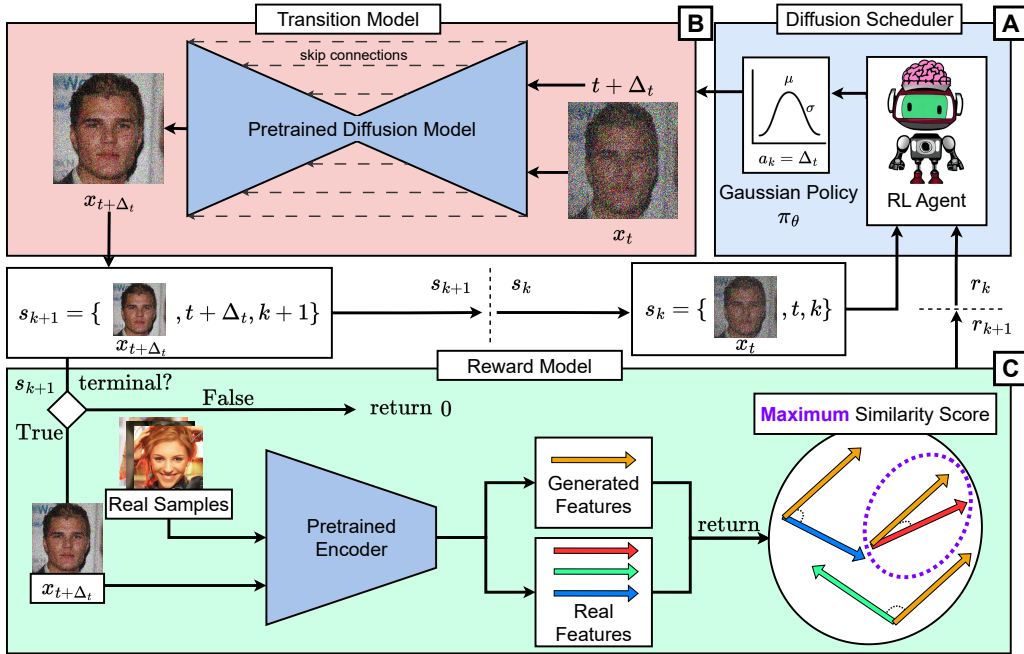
Transition Model

B

Diffusion Scheduler

A

skip connections

$t + \Delta_t$

Pretrained Diffusion Model

$\mu$

$\sigma$

$a_k = \Delta_t$

Gaussian Policy

$\pi_\theta$

RL Agent

$x_{t+\Delta_t}$

$x_t$

$s_{k+1} = \{$ , $t + \Delta_t, k+1\}$

$x_{t+\Delta_t}$

$s_{k+1}$

$s_k$

$s_k = \{$ , $t, k\}$

$x_t$

$r_k$

$r_{k+1}$

Reward Model

C

$s_{k+1}$

terminal?

False

return 0

True

Maximum Similarity Score

Real Samples

Generated Features

Pretrained Encoder

return

$x_{t+\Delta_t}$

Real Features